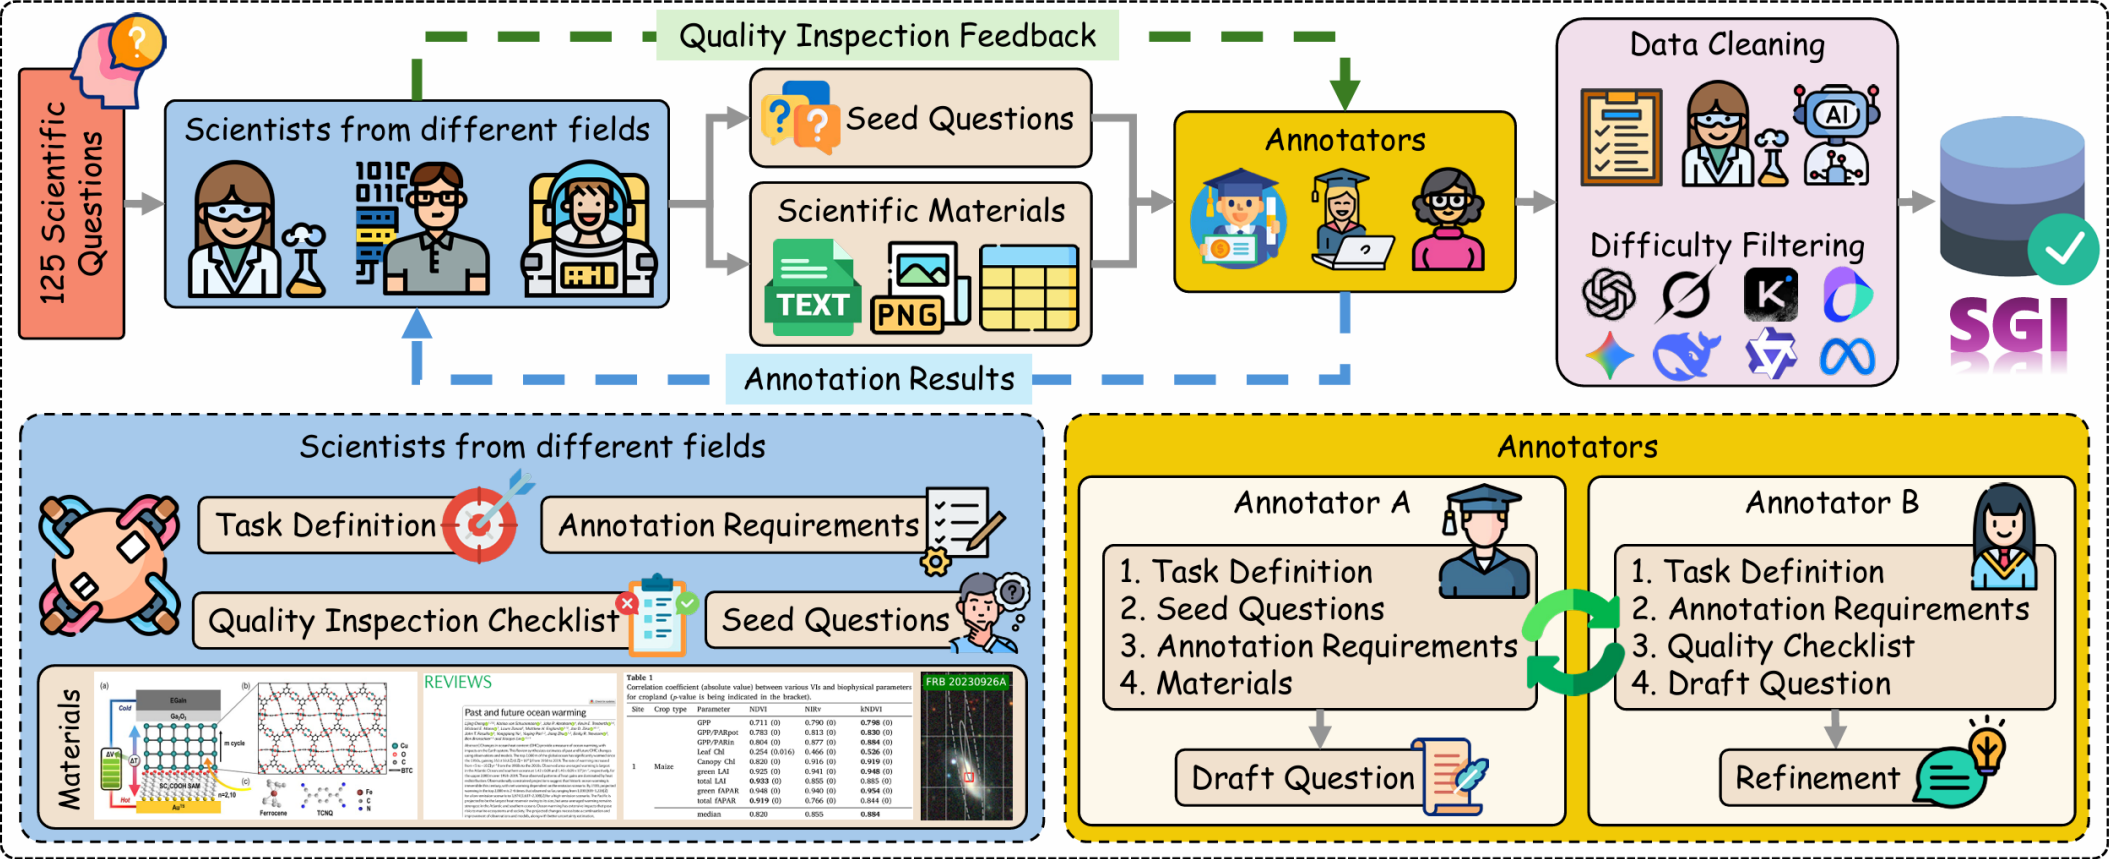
125 Scientific Questions

Quality Inspection Feedback

Scientists from different fields

Seed Questions

Scientific Materials

TEXT

PNG

Annotators

Data Cleaning

AI

Difficulty Filtering

SGI

Annotation Results

Scientists from different fields

Task Definition

Annotation Requirements

Quality Inspection Checklist

Seed Questions

Materials

REVIEWS

Past and future ocean warming

Table 1

FRB 20230926A

Annotators

Annotator A

1. Task Definition
2. Seed Questions
3. Annotation Requirements
4. Materials

Draft Question

Annotator B

1. Task Definition
2. Annotation Requirements
3. Quality Checklist
4. Draft Question

Refinement